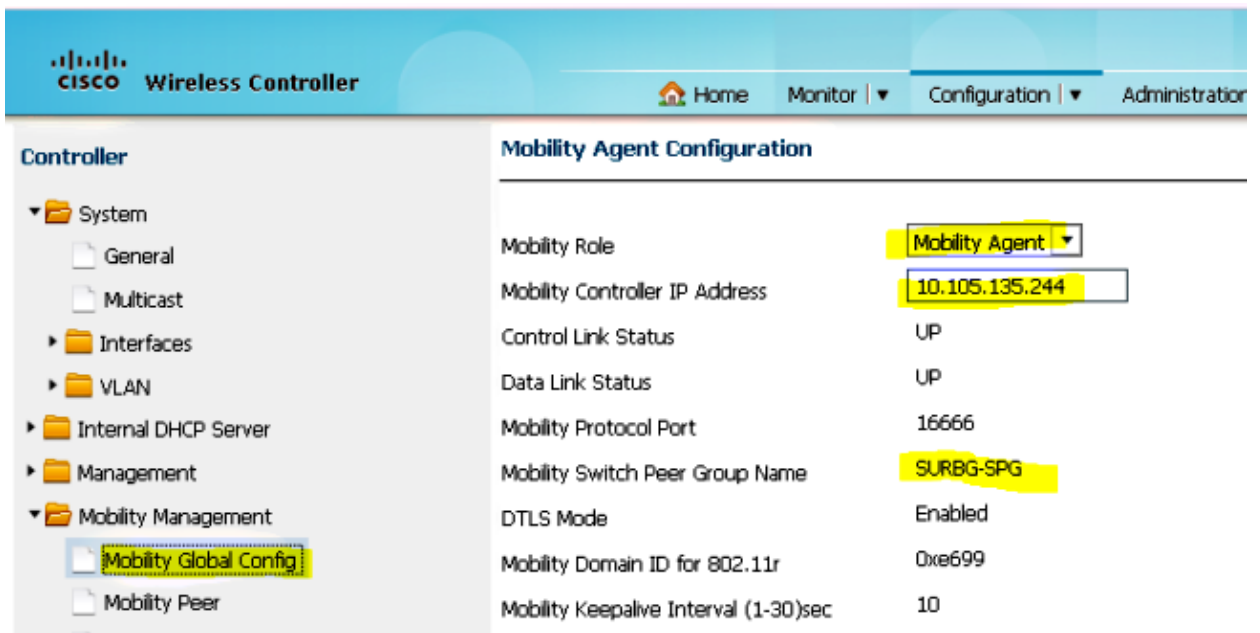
cisco Wireless Controller

Home Monitor | ▾ Configuration | ▾ Administration

Controller

System
General
Multicast
Interfaces
VLAN
Internal DHCP Server
Management
Mobility Management
Mobility Global Config
Mobility Peer

Mobility Agent Configuration

| | |
|---|---|
| Mobility Role | Mobility Agent ▾ |
| Mobility Controller IP Address | 10.105.135.244 |
| Control Link Status | UP |
| Data Link Status | UP |
| Mobility Protocol Port | 16666 |
| Mobility Switch Peer Group Name | SURBG-SPG |
| DTLS Mode | Enabled |
| Mobility Domain ID for 802.11r | 0xe699 |
| Mobility Keepalive Interval (1-30)sec | 10 |